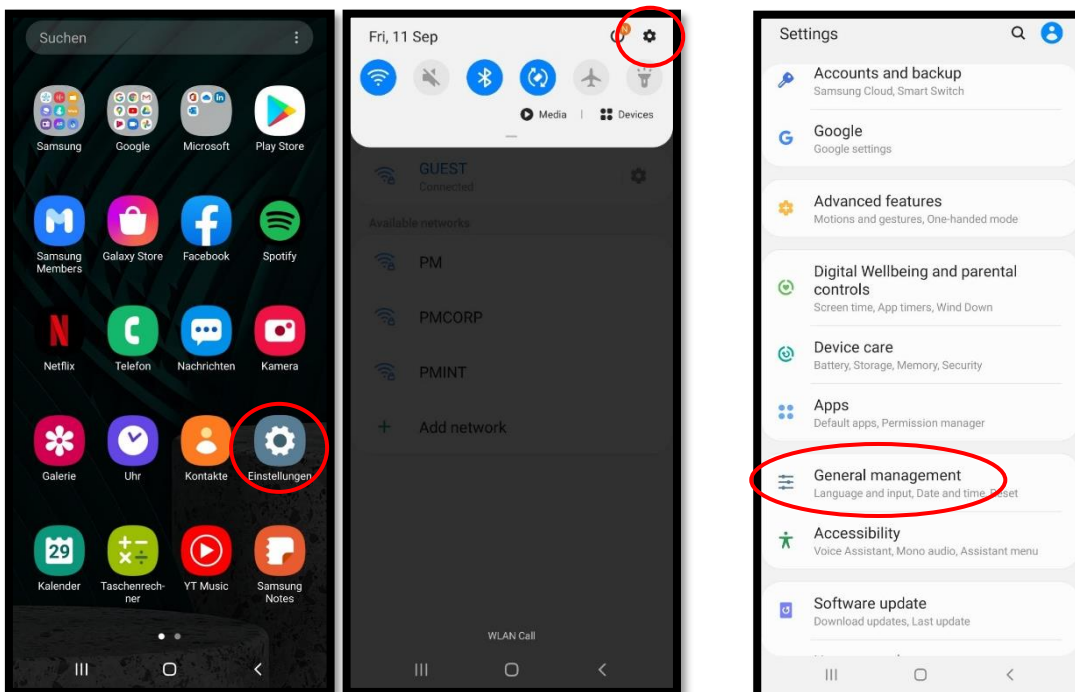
Suchen

Samsung
Google
Microsoft
Play Store
Samsung Members
Galaxy Store
Facebook
Spotify
Netflix
Telefon
Nachrichten
Kamera
Galerie
Uhr
Kontakte
Einstellungen
29
Kalender
Taschenrechner
YT Music
Samsung Notes

Fri, 11 Sep

Media | Devices

GUEST
Connected
Available networks
PM
PMCORP
PMINT
Add network

WLAN Call

Settings

Accounts and backup
Samsung Cloud, Smart Switch

Google
Google settings

Advanced features
Motions and gestures, One-handed mode

Digital Wellbeing and parental controls
Screen time, App timers, Wind Down

Device care
Battery, Storage, Memory, Security

Apps
Default apps, Permission manager

General management
Language and input, Date and time, Reset

Accessibility
Voice Assistant, Mono audio, Assistant menu

Software update
Download updates, Last update